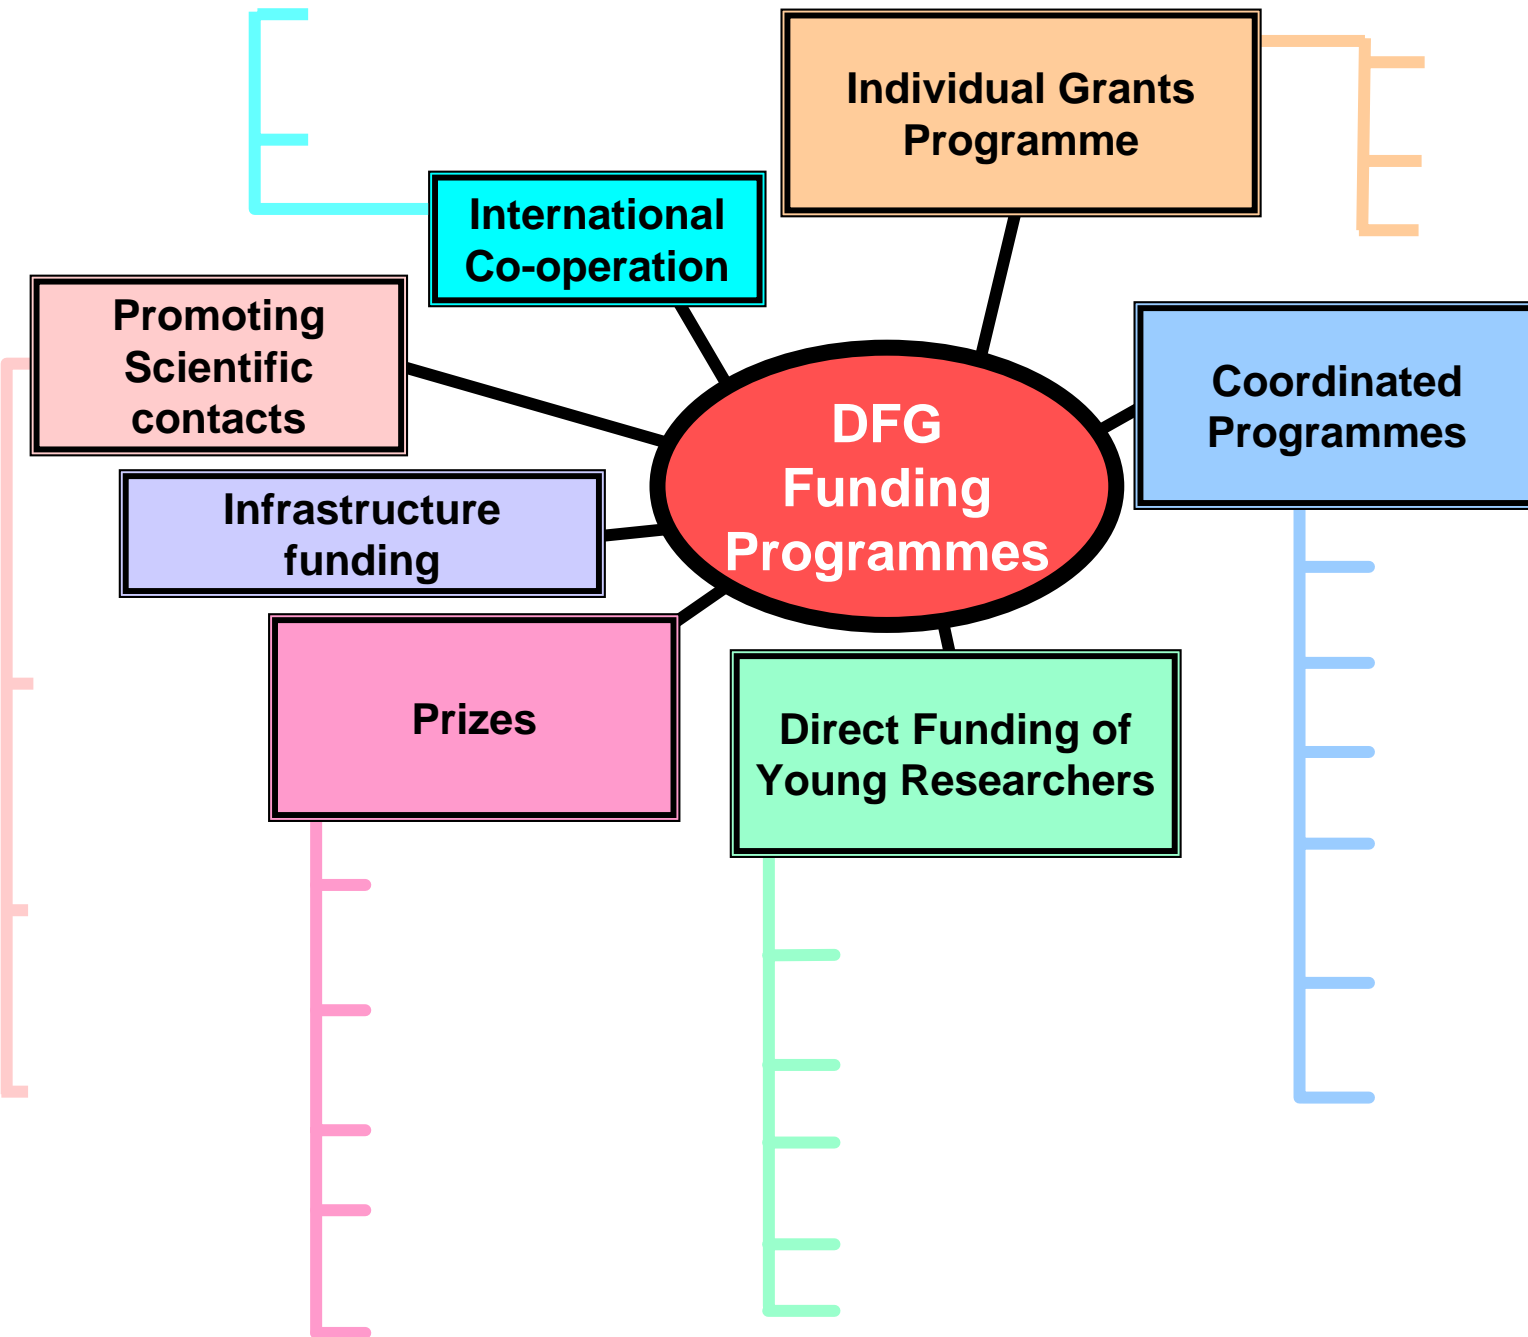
International Co-operation

Individual Grants Programme

Promoting Scientific contacts

DFG Funding Programmes

Coordinated Programmes

Infrastructure funding

Prizes

Direct Funding of Young Researchers